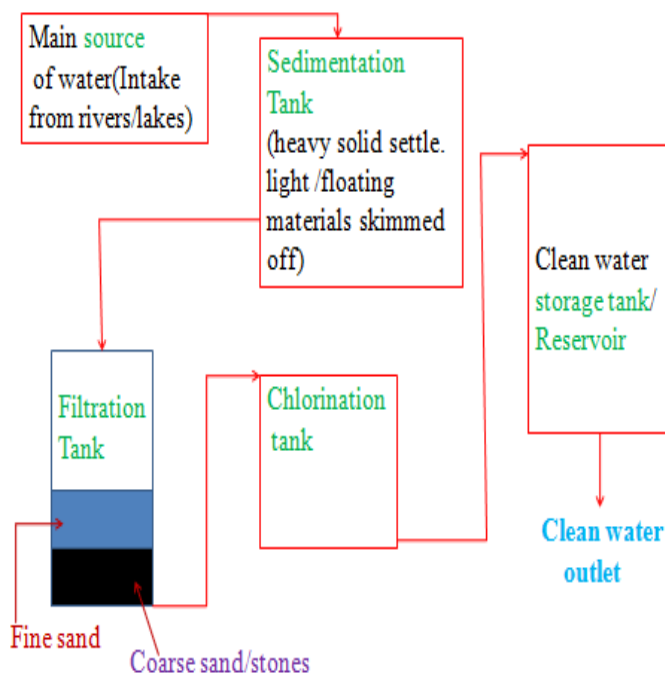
Main source of water(Intake from rivers/lakes)

Sedimentation Tank (heavy solid settle. light /floating materials skimmed off)

Clean water storage tank/ Reservoir

Filtration Tank

Chlorination tank

Clean water outlet

Fine sand

Coarse sand/stones